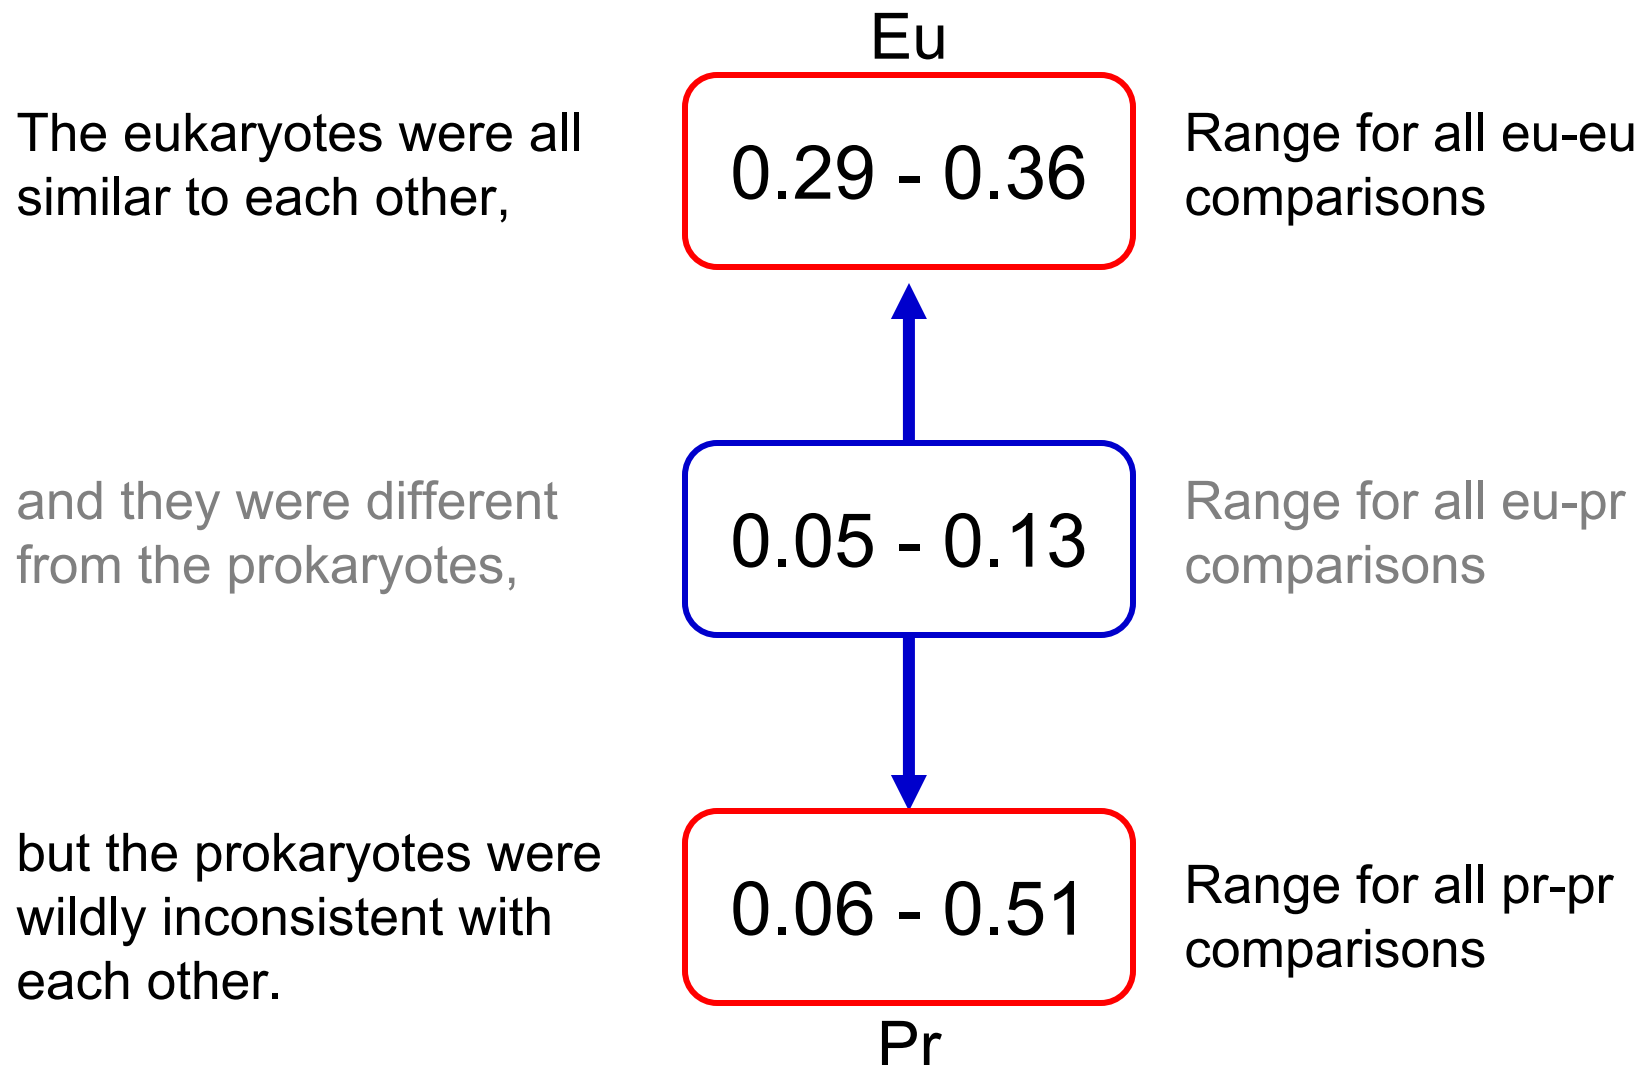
Eu

The eukaryotes were all similar to each other,

0.29 - 0.36

Range for all eu-eu comparisons

and they were different from the prokaryotes,

0.05 - 0.13

Range for all eu-pr comparisons

but the prokaryotes were wildly inconsistent with each other.

0.06 - 0.51

Range for all pr-pr comparisons

Pr